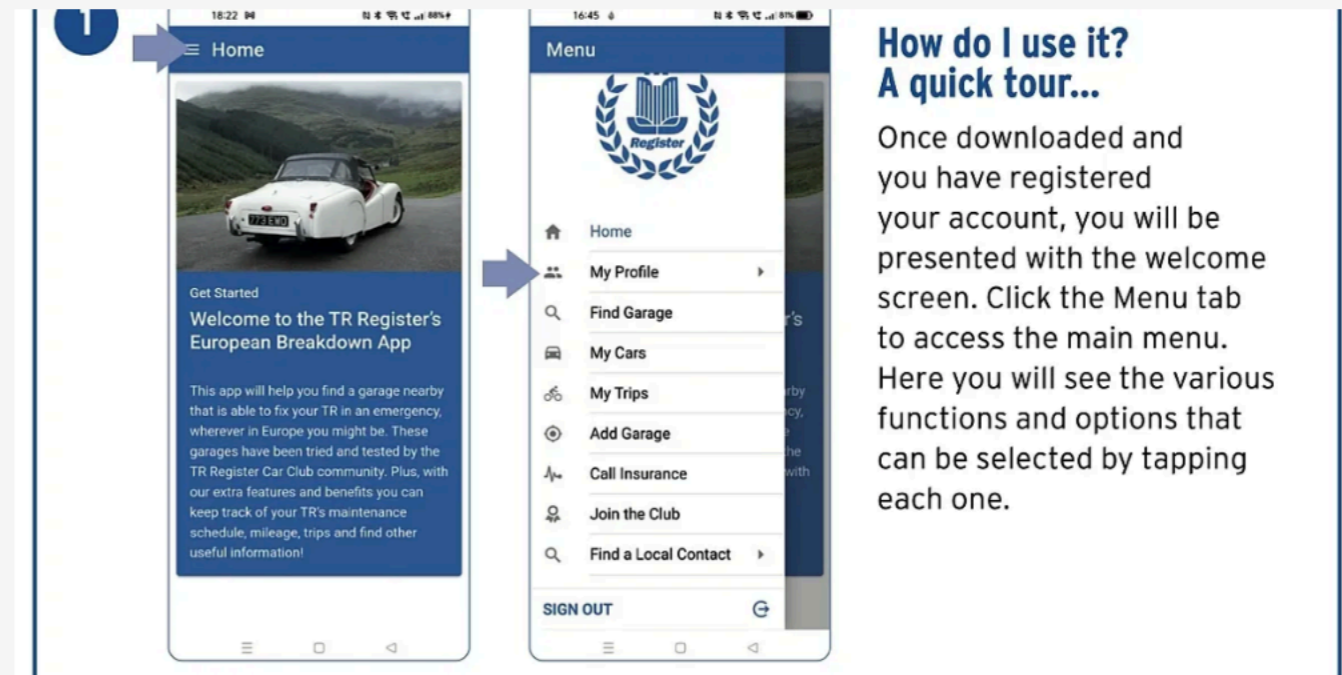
1

18:22

Home

773 EKO

Get Started

Welcome to the TR Register's European Breakdown App

This app will help you find a garage nearby that is able to fix your TR in an emergency, wherever in Europe you might be. These garages have been tried and tested by the TR Register Car Club community. Plus, with our extra features and benefits you can keep track of your TR's maintenance schedule, mileage, trips and find other useful information!

16:45

Menu

Register

Home

My Profile

Find Garage

My Cars

My Trips

Add Garage

Call Insurance

Join the Club

Find a Local Contact

SIGN OUT

How do I use it? A quick tour...

Once downloaded and you have registered your account, you will be presented with the welcome screen. Click the Menu tab to access the main menu. Here you will see the various functions and options that can be selected by tapping each one.